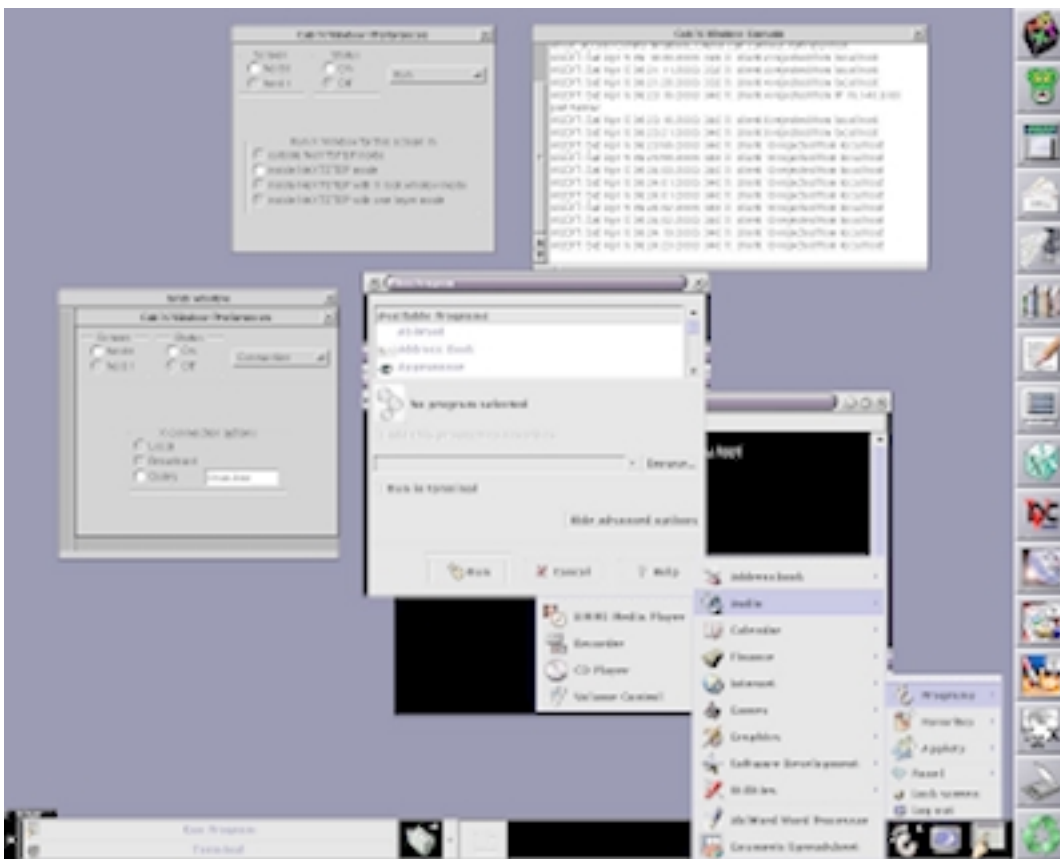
Cab'N'Window Preferences

Screen
Status
On
Off

Cab'N'Window Console

Run Program

Cab'N'Window Preferences

Screen
Status
On
Off
Connection

Connection options
Local

Available Programs
Address Book

No program selected

Browse...

Run in terminal

Hide advanced options

Run
Cancel
Help

Address book
Audio
Calendar
Finance
Internet
Games
Graphics
Software Development
Utilities
AbiWord Word Processor
Gnumeric Spreadsheet

XMMS Media Player
Recorder
CD Player
Volume Control

Programs
Favorites
Applets
Panel
Lock screen
Log out

Run Program
Terminal